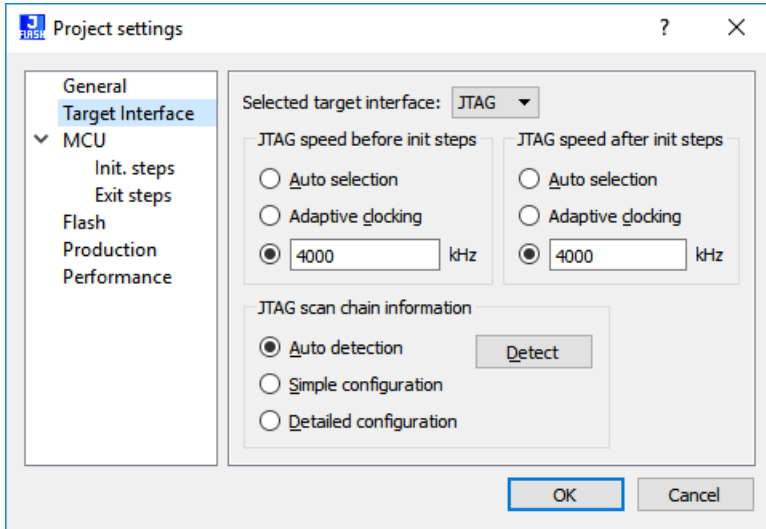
J FLASH Project settings ? X

General
Target Interface
MCU
Init. steps
Exit steps
Flash
Production
Performance

Selected target interface: JTAG

JTAG speed before init steps
Auto selection
Adaptive clocking
4000 kHz

JTAG speed after init steps
Auto selection
Adaptive clocking
4000 kHz

JTAG scan chain information
Auto detection
Detect
Simple configuration
Detailed configuration

OK Cancel